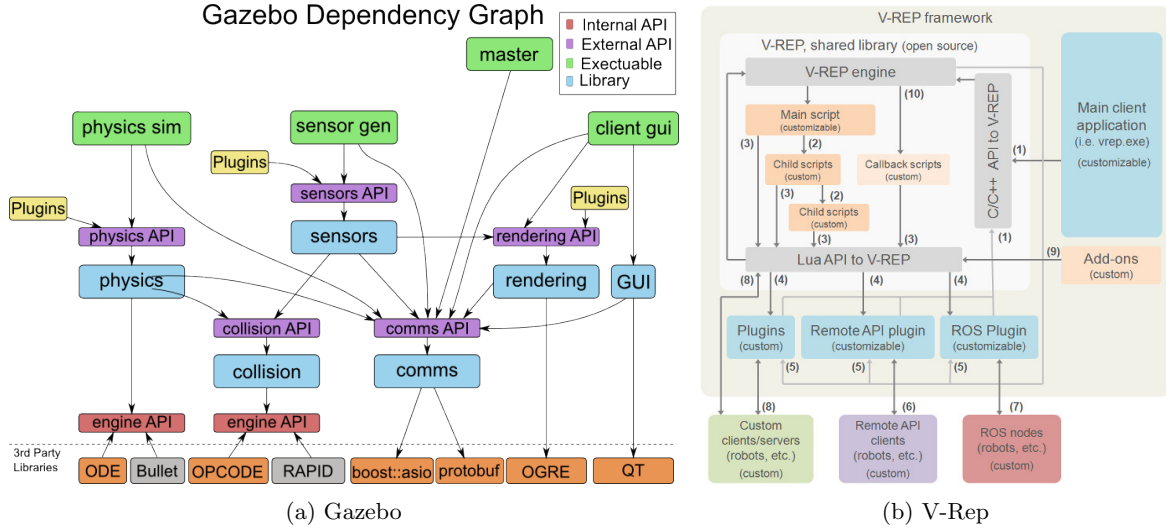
Gazebo Dependency Graph

Internal API
External API
Exectuable
Library

master
physics sim
sensor gen
client gui
Plugins
sensors API
Plugins
Plugins
physics API
sensors
rendering API
physics
rendering
GUI
collision API
comms API
collision
comms
engine API
engine API
3rd Party Libraries
ODE
Bullet
OPCODE
RAPID
boost::asio
protobuf
OGRE
QT

(a) Gazebo

V-REP framework
V-REP, shared library (open source)
V-REP engine
(10)
Main script (customizable)
(3)
(2)
Child scripts (custom)
Callback scripts (custom)
(3)
(2)
Child scripts (custom)
(3)
(3)
C/C++ API to V-REP
(1)
Main client application (i.e. vrep.exe) (customizable)
(1)
Lua API to V-REP
(9)
Add-ons (custom)
(8)
(4)
(4)
(4)
Plugins (custom)
Remote API plugin (customizable)
ROS Plugin (customizable)
(5)
(5)
(5)
(8)
(6)
(7)
Custom clients/servers (robots, etc.) (custom)
Remote API clients (robots, etc.) (custom)
ROS nodes (robots, etc.) (custom)

(b) V-Rep